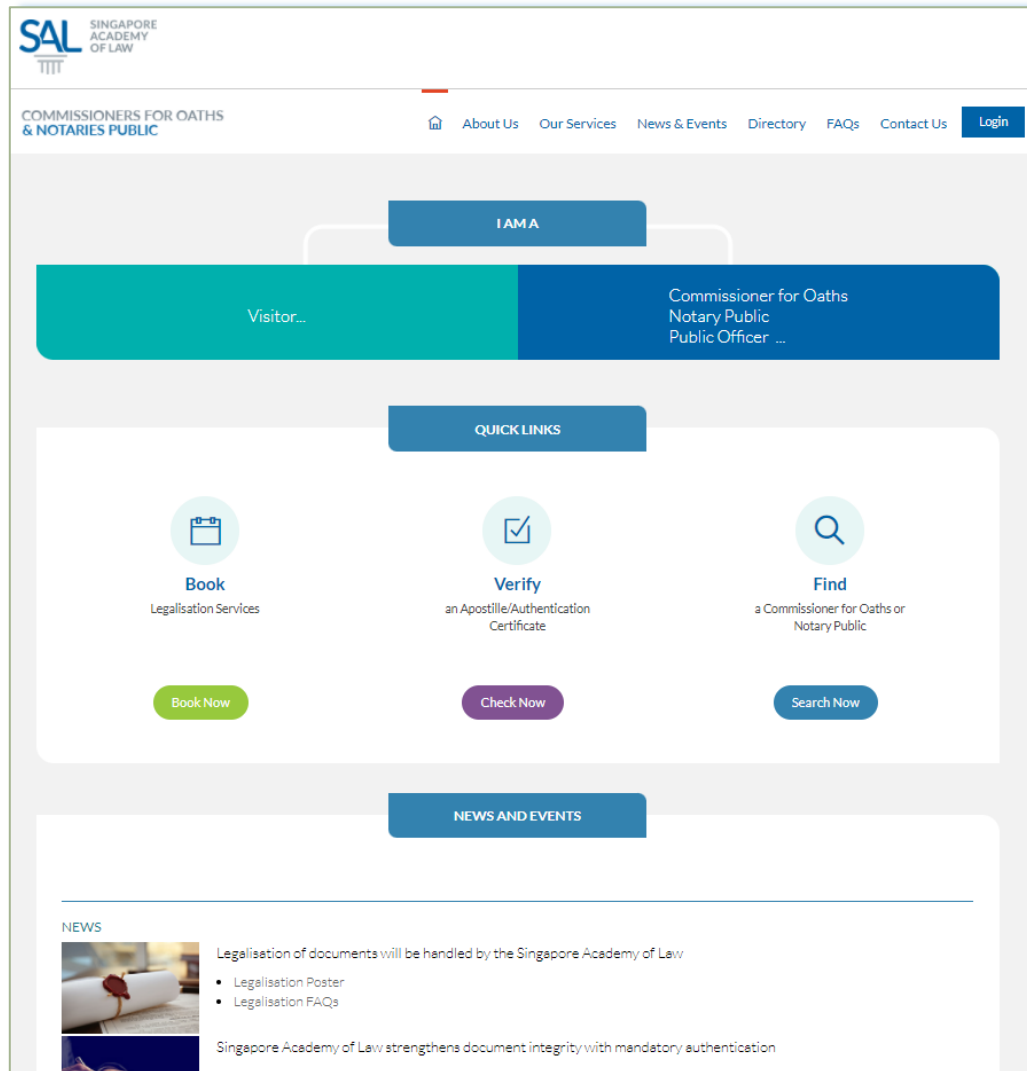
SAL SINGAPORE ACADEMY OF LAW

COMMISSIONERS FOR OATHS & NOTARIES PUBLIC

About Us Our Services News & Events Directory FAQs Contact Us Login

I AM A

Visitor...

Commissioner for Oaths
Notary Public
Public Officer ...

QUICK LINKS

Book
Legalisation Services

Book Now

Verify
an Apostille/Authentication Certificate

Check Now

Find
a Commissioner for Oaths or Notary Public

Search Now

NEWS AND EVENTS

NEWS

Legalisation of documents will be handled by the Singapore Academy of Law

- Legalisation Poster
- Legalisation FAQs

Singapore Academy of Law strengthens document integrity with mandatory authentication